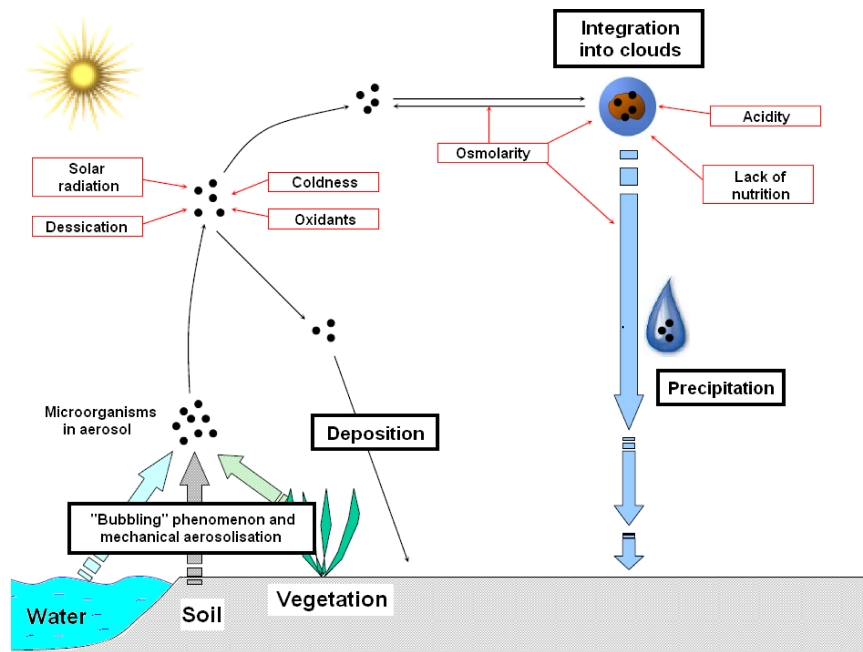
Integration into clouds

Acidity

Osmolarity

Lack of nutrition

Solar radiation

Coldness

Dessication

Oxidants

Precipitation

Microorganisms in aerosol

Deposition

"Bubbling" phenomenon and mechanical aerosolisation

Water

Soil

Vegetation